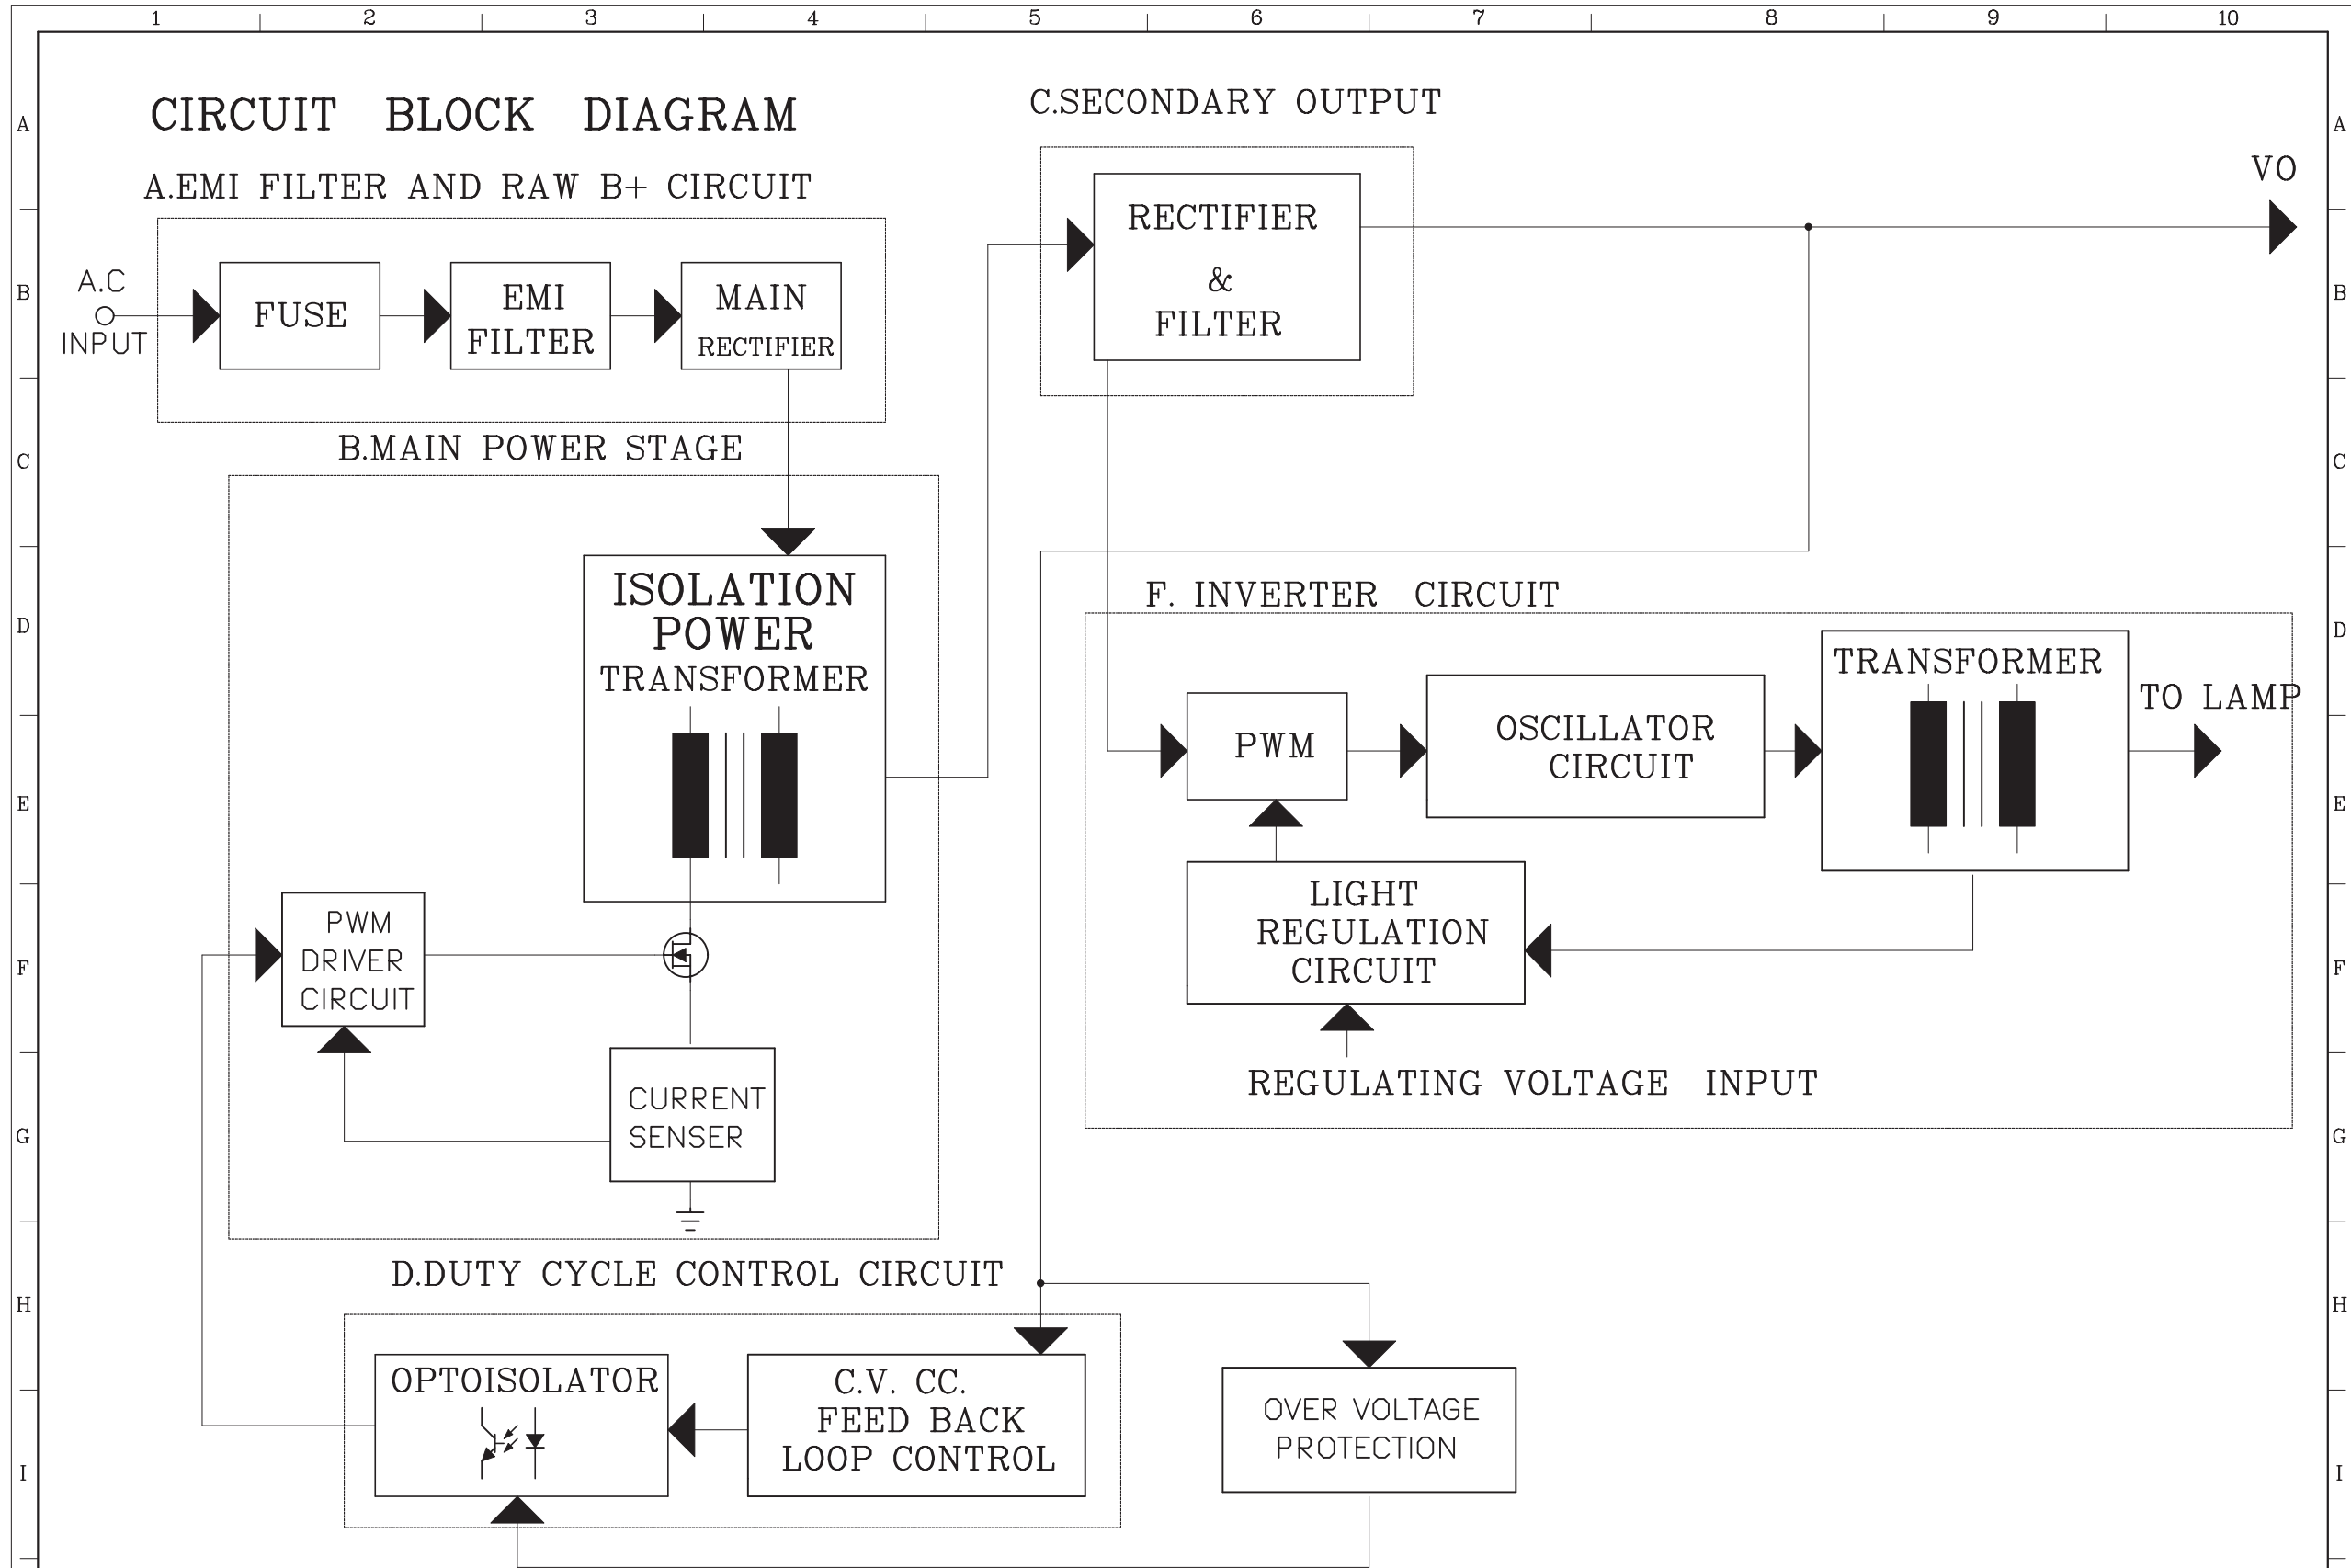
1 2 3 4 5 6 7 8 9 10

A B C D E F G H I

CIRCUIT BLOCK DIAGRAM

A.EMI FILTER AND RAW B+ CIRCUIT

A.C INPUT

FUSE

EMI FILTER

MAIN RECTIFIER

B.MAIN POWER STAGE

ISOLATION POWER TRANSFORMER

PWM DRIVER CIRCUIT

CURRENT SENSER

C.SECONDARY OUTPUT

RECTIFIER & FILTER

VO

F. INVERTER CIRCUIT

PWM

OSCILLATOR CIRCUIT

TRANSFORMER

TO LAMP

LIGHT REGULATION CIRCUIT

REGULATING VOLTAGE INPUT

D.DUTY CYCLE CONTROL CIRCUIT

OPTOISOLATOR

C.V. CC. FEED BACK LOOP CONTROL

OVER VOLTAGE PROTECTION